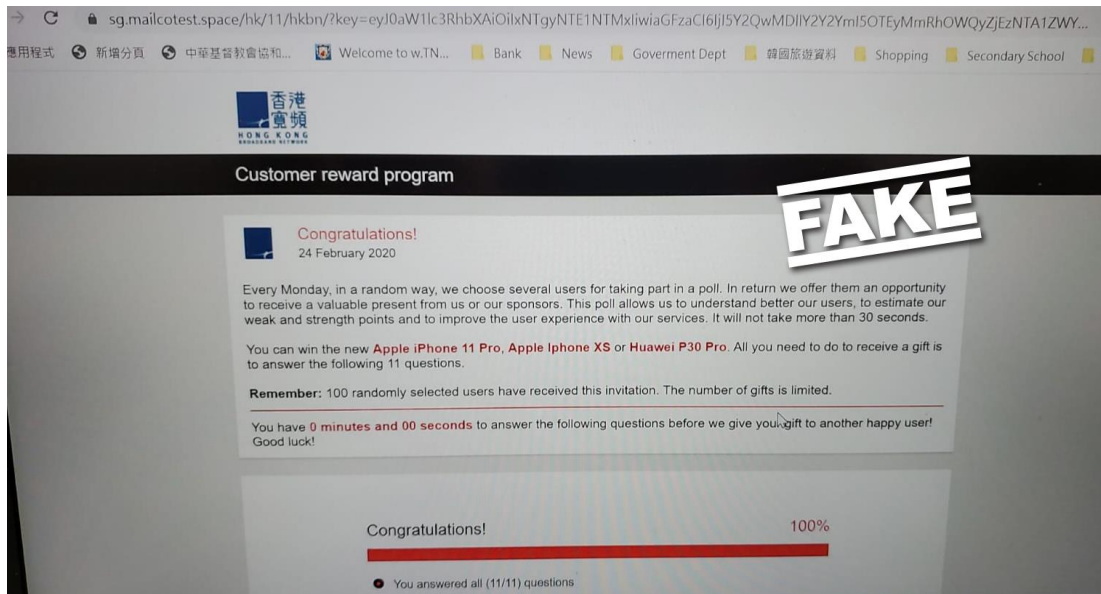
sg.mailcotest.space/hk/11/hkbn/?key=eyJ0aW1lc3RhbXAiOilxNTgyNTE1NTMxliwiaGFzaCI6IjI5Y2QwMDllY2Y2YmI5OTEyMmRhOWQyZjEzNTA1ZWY...

應用程式 新增分頁 中華基督教會協和... Welcome to w.TN... Bank News Goverment Dept 韓國旅遊資料 Shopping Secondary School

香港寬頻 HONG KONG BROADBAND NETWORK

Customer reward program

FAKE

Congratulations!
24 February 2020

Every Monday, in a random way, we choose several users for taking part in a poll. In return we offer them an opportunity to receive a valuable present from us or our sponsors. This poll allows us to understand better our users, to estimate our weak and strength points and to improve the user experience with our services. It will not take more than 30 seconds.

You can win the new Apple iPhone 11 Pro, Apple Iphone XS or Huawei P30 Pro. All you need to do to receive a gift is to answer the following 11 questions.

Remember: 100 randomly selected users have received this invitation. The number of gifts is limited.

You have 0 minutes and 00 seconds to answer the following questions before we give your gift to another happy user! Good luck!

Congratulations! 100%

You answered all (11/11) questions